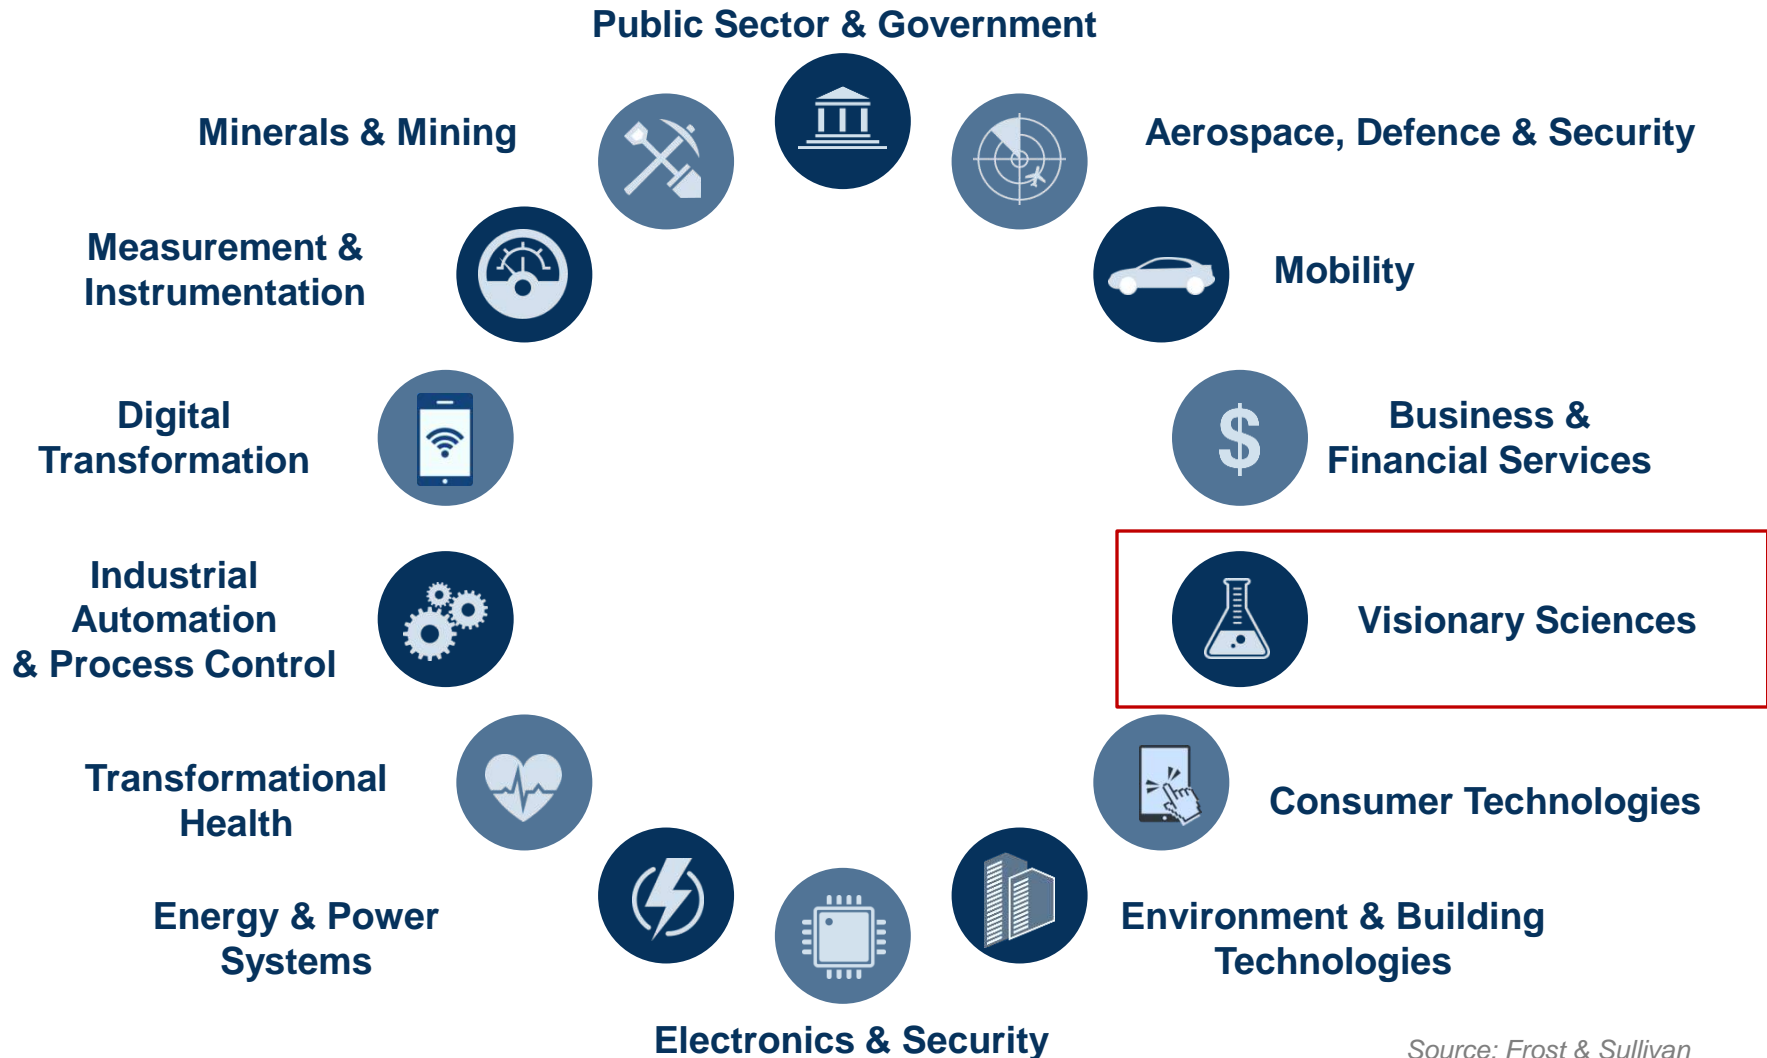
Public Sector & Government

Minerals & Mining

Aerospace, Defence & Security

Measurement & Instrumentation

Mobility

Digital Transformation

Business & Financial Services

Industrial Automation & Process Control

Visionary Sciences

Transformational Health

Consumer Technologies

Energy & Power Systems

Environment & Building Technologies

Electronics & Security

Source: Frost & Sullivan